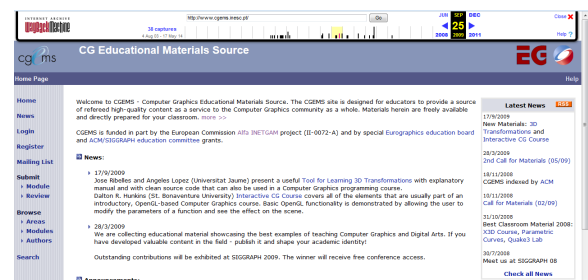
INTERNET ARCHIVE
WaybackMachine

http://www.cgems.inesc.pt/

Go

38 captures
4 Aug 03 – 17 May 14

JUN SEP DEC
25
2008 2009 2011

Close
Help

cgems

CG Educational Materials Source

EG

Home Page

Help

Home
News
Login
Register
Mailing List
Submit
› Module
› Review
Browse
› Areas
› Modules
› Authors
Search

Welcome to CGEMS - Computer Graphics Educational Materials Source. The CGEMS site is designed for educators to provide a source of refereed high-quality content as a service to the Computer Graphics community as a whole. Materials herein are freely available and directly prepared for your classroom. more >>

CGEMS is funded in part by the European Commission Alfa INETGAM project (II-0072-A) and by special Eurographics education board and ACM/SIGGRAPH education committee grants.

News:

17/9/2009
Jose Ribelles and Angeles Lopez (Universitat Jaume) present a useful Tool for Learning 3D Transformations with explanatory manual and with clean source code that can also be used in a Computer Graphics programming course.
Dalton R. Hunkins (St. Bonaventure University) Interactive CG Course covers all of the elements that are usually part of an introductory, OpenGL-based Computer Graphics course. Basic OpenGL functionality is demonstrated by allowing the user to modify the parameters of a function and see the effect on the scene.

28/3/2009
We are collecting educational material showcasing the best examples of teaching Computer Graphics and Digital Arts. If you have developed valuable content in the field - publish it and shape your academic identity!

Outstanding contributions will be exhibited at SIGGRAPH 2009. The winner will receive free conference access.

Announcements:

Latest News RSS

17/9/2009
New Materials: 3D Transformations and Interactive CG Course

28/3/2009
2nd Call for Materials (05/09)

18/11/2008
CGEMS indexed by ACM

18/11/2008
Call for Materials (02/09)

31/10/2008
Best Classroom Material 2008: X3D Course, Parametric Curves, Quake3 Lab

30/7/2008
Meet us at SIGGRAPH 08

Check all News